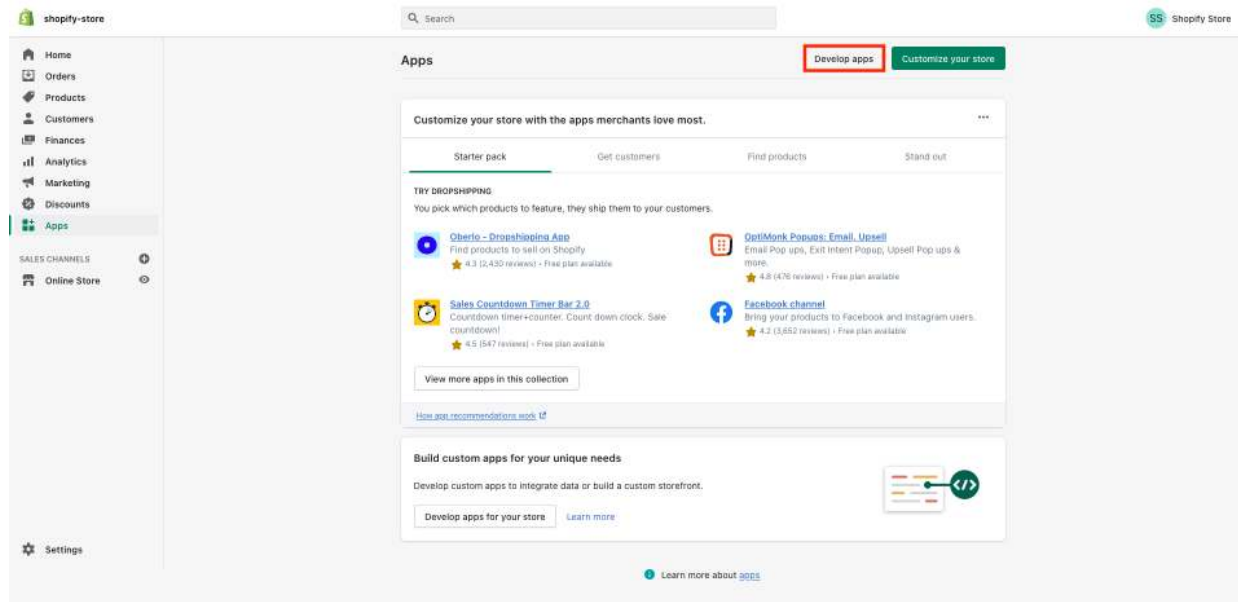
shopify-store

Search

SS Shopify Store

Home
Orders
Products
Customers
Finances
Analytics
Marketing
Discounts
Apps

SALES CHANNELS
Online Store

Settings

Apps

Develop apps

Customize your store

Customize your store with the apps merchants love most.

...

Starter pack
Get customers
Find products
Stand out

TRY DROPSHIPPING

You pick which products to feature, they ship them to your customers.

Oberlo - Dropshipping App
Find products to sell on Shopify
4.3 (2,430 reviews) • Free plan available

OptiMonk Popups: Email, Upsell
Email Pop ups, Exit Intent Popup, Upsell Pop ups & more.
4.8 (476 reviews) • Free plan available

Sales Countdown Timer Bar 2.0
Countdown timer+counter. Count down clock. Sale countdown!
4.5 (547 reviews) • Free plan available

Facebook channel
Bring your products to Facebook and Instagram users.
4.2 (3,652 reviews) • Free plan available

View more apps in this collection

How app recommendations work

Build custom apps for your unique needs

Develop custom apps to integrate data or build a custom storefront.

Develop apps for your store

Learn more

Learn more about apps